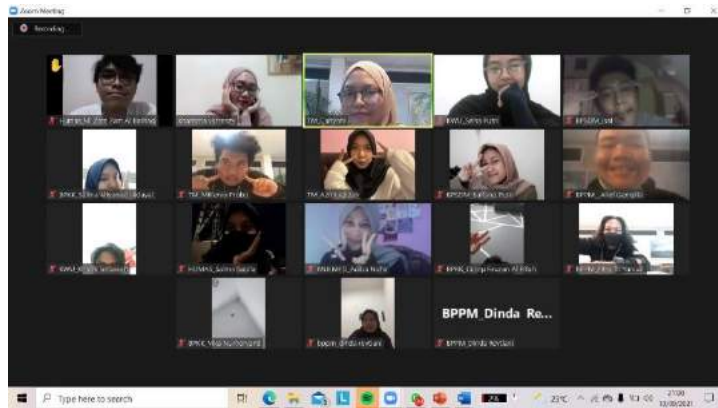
Zoom Meeting

Recording

Humas_M. Zikri Ilham Al Rasyid

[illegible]

TM_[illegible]

KWU_Sefira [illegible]

BPSDM_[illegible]

BPKK_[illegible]

TM_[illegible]

TM_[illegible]

BPSDM_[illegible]

BPPM_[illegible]

KWU_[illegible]

HUMAS_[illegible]

KWU_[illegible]

BPPK_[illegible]

BPPM_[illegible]

BPKK_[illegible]

bppm_dinda revitani

BPPM_Dinda Re...

BPPM_Dinda Revitani

Type here to search

23°C

21:00

12/09/2021